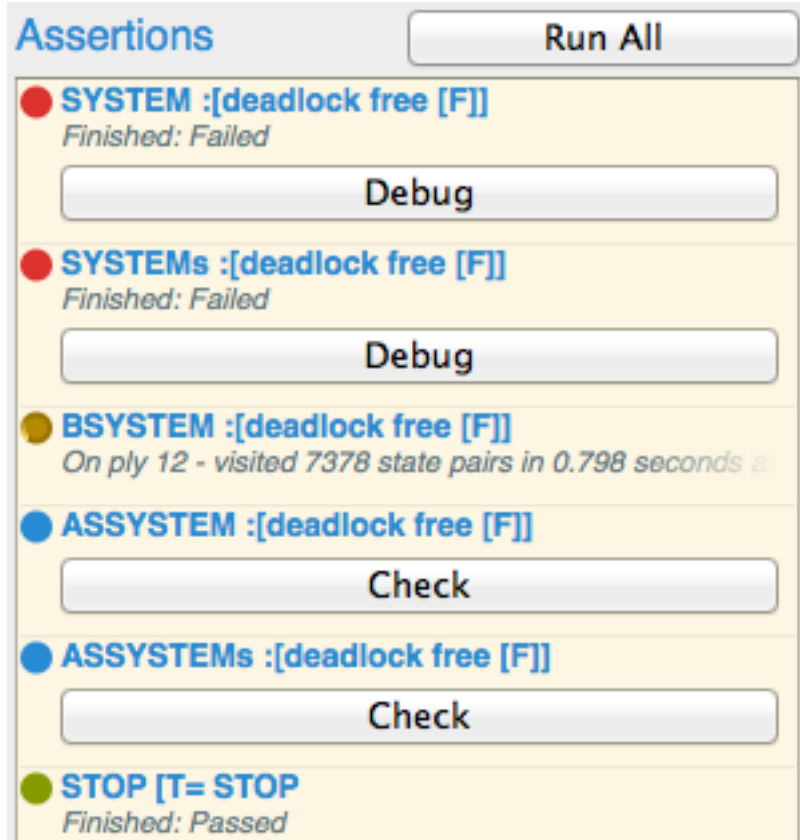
Assertions

Run All

SYSTEM :[deadlock free [F]]
Finished: Failed

Debug

SYSTEMs :[deadlock free [F]]
Finished: Failed

Debug

BSYSTEM :[deadlock free [F]]
On ply 12 - visited 7378 state pairs in 0.798 seconds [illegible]

ASSYSTEM :[deadlock free [F]]

Check

ASSYSTEMs :[deadlock free [F]]

Check

STOP [T= STOP
Finished: Passed